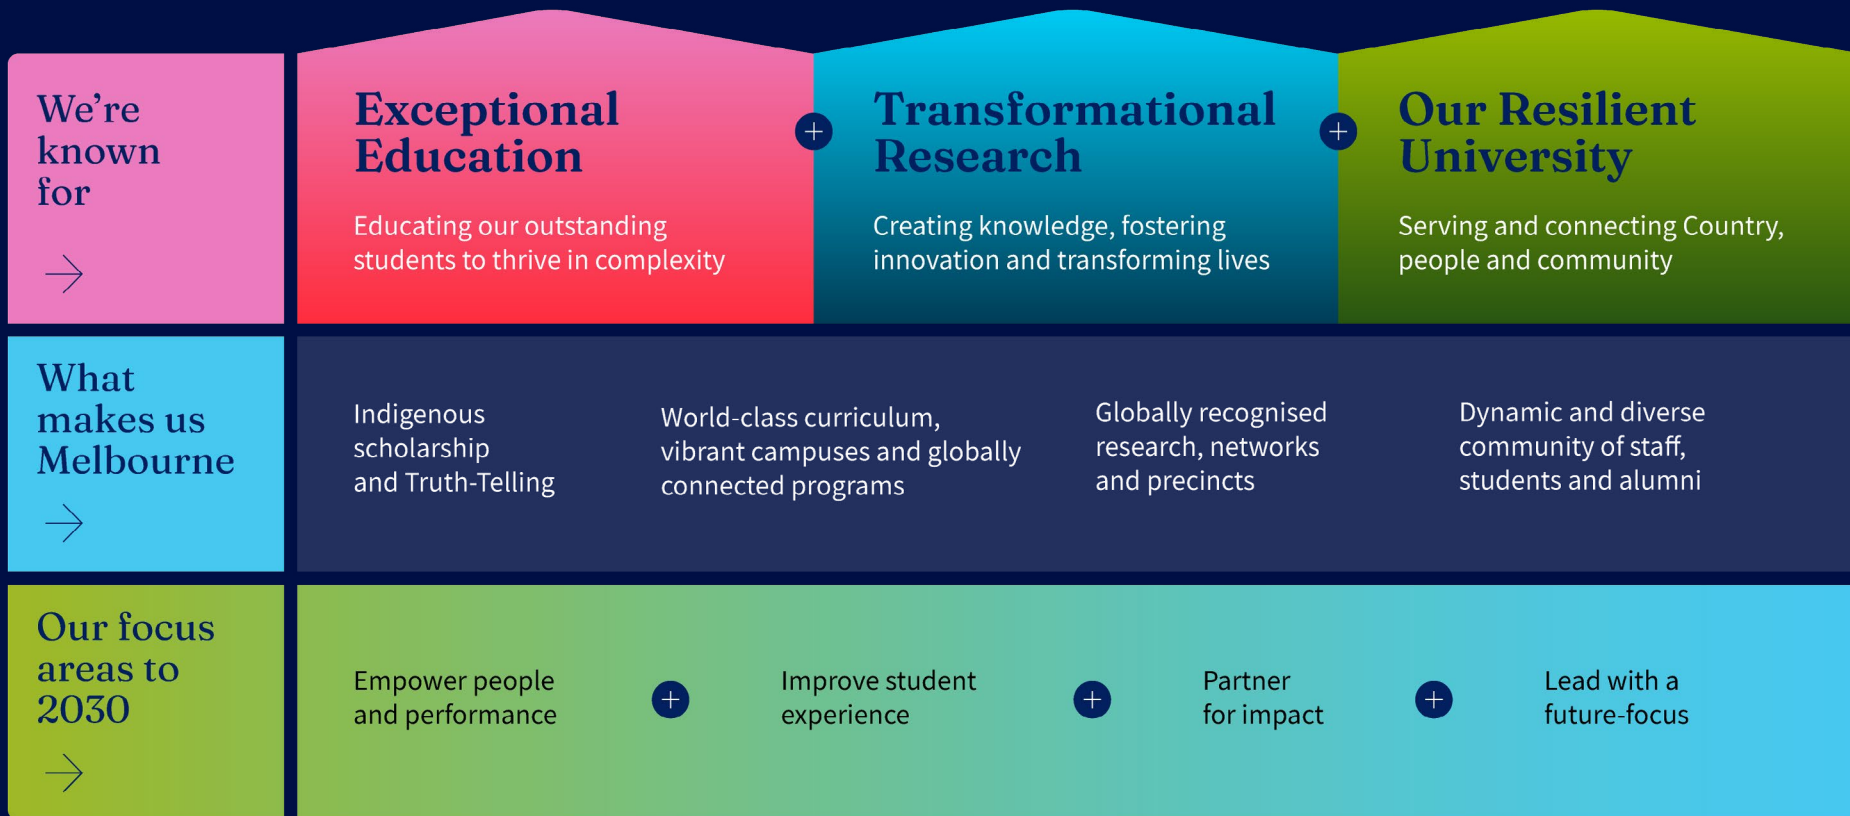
We're known for

Exceptional Education

Educating our outstanding students to thrive in complexity

Transformational Research

Creating knowledge, fostering innovation and transforming lives

Our Resilient University

Serving and connecting Country, people and community

What makes us Melbourne

Indigenous scholarship and Truth-Telling

World-class curriculum, vibrant campuses and globally connected programs

Globally recognised research, networks and precincts

Dynamic and diverse community of staff, students and alumni

Our focus areas to 2030

Empower people and performance

Improve student experience

Partner for impact

Lead with a future-focus